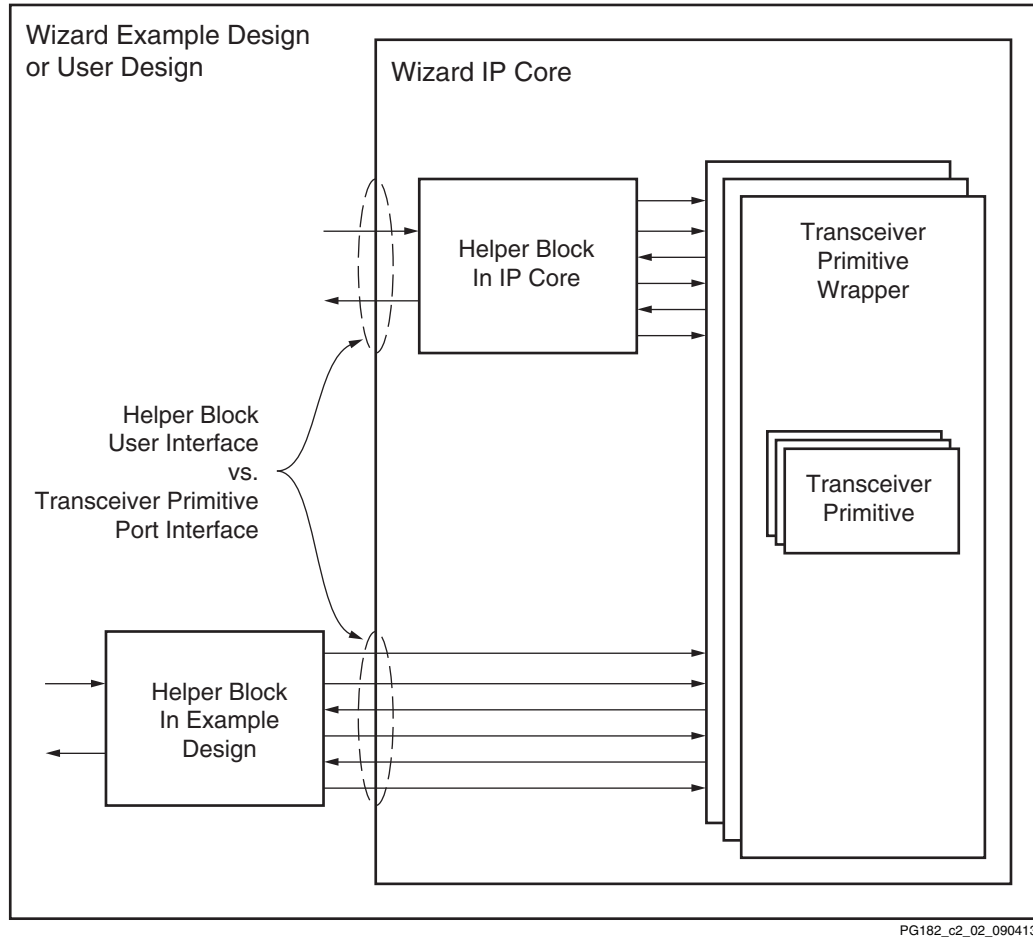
Wizard Example Design or User Design

Wizard IP Core

Helper Block In IP Core

Transceiver Primitive Wrapper

Helper Block User Interface vs. Transceiver Primitive Port Interface

Transceiver Primitive

Helper Block In Example Design

PG182_c2_02_09041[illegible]